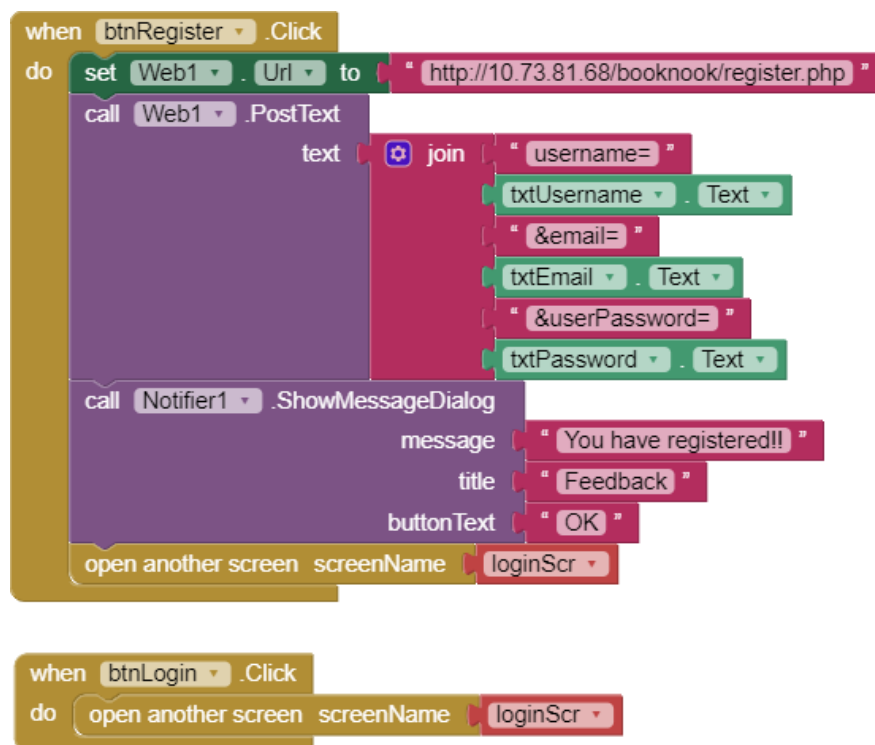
when btnRegister .Click
do set Web1 . Url to " http://10.73.81.68/booknook/register.php "
call Web1 .PostText
text join " username= "
txtUsername . Text
" &email= "
txtEmail . Text
" &userPassword= "
txtPassword . Text
call Notifier1 .ShowMessageDialog
message " You have registered!! "
title " Feedback "
buttonText " OK "
open another screen screenName loginScr

when btnLogin .Click
do open another screen screenName loginScr